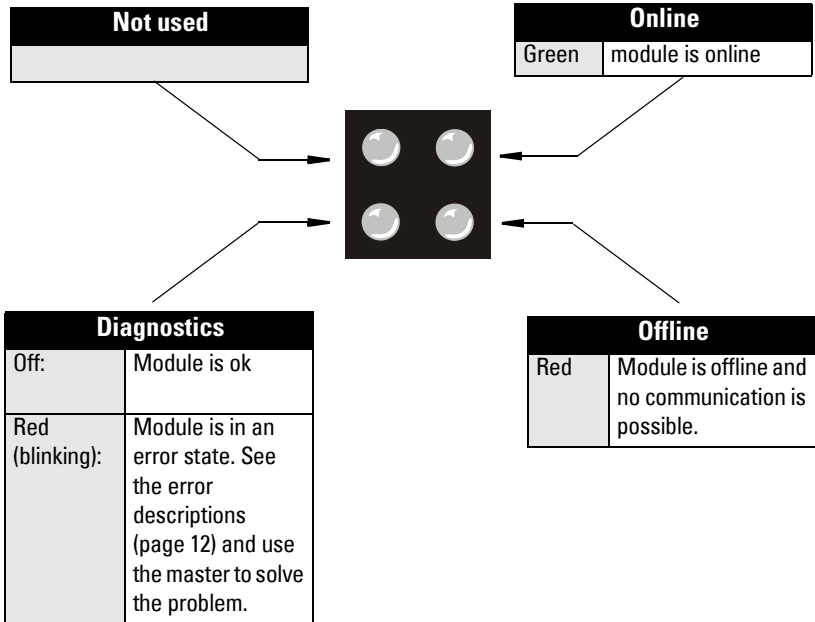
| Not used |
|---|
| |

| Online | |
|---|---|
| Green | module is online |

| Diagnostics | |
|---|---|
| Off: | Module is ok |
| Red (blinking): | Module is in an error state. See the error descriptions (page 12) and use the master to solve the problem. |

| Offline | |
|---|---|
| Red | Module is offline and no communication is possible. |